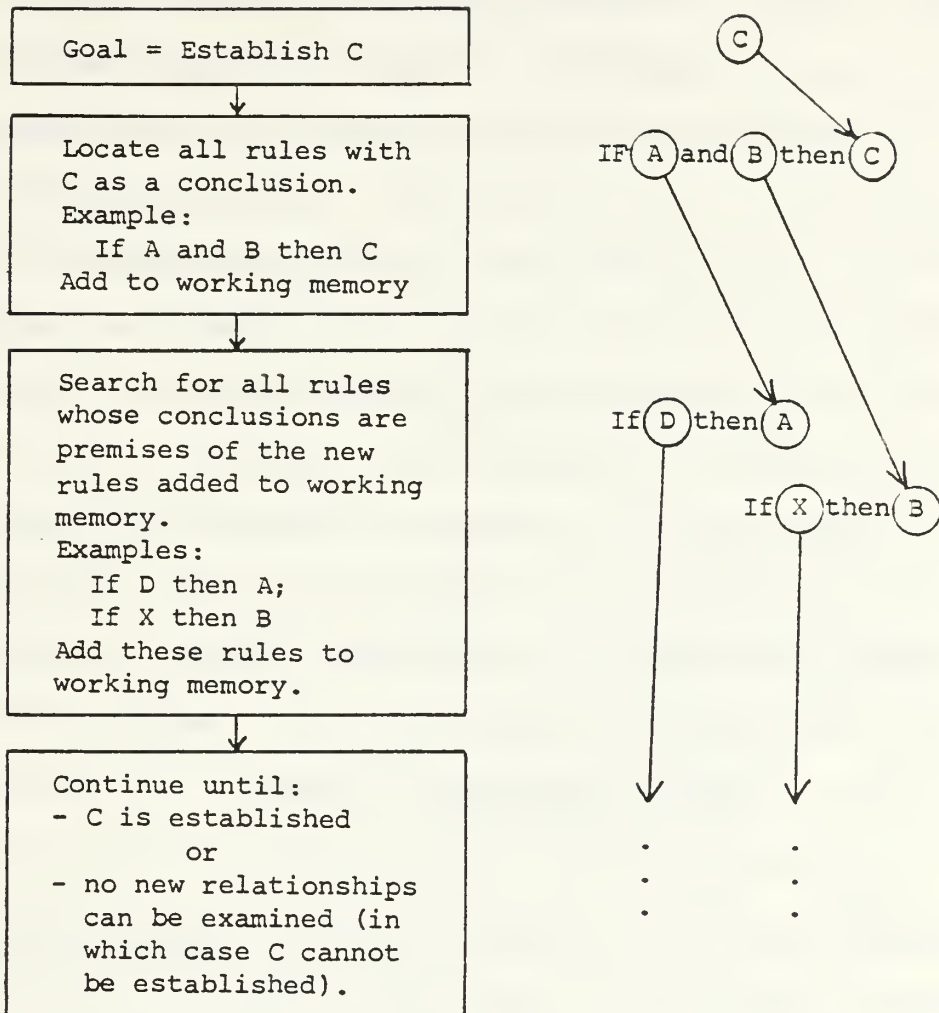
Goal = Establish C

Locate all rules with C as a conclusion.
Example:
If A and B then C
Add to working memory

Search for all rules whose conclusions are premises of the new rules added to working memory.
Examples:
If D then A;
If X then B
Add these rules to working memory.

Continue until:
- C is established
or
- no new relationships can be examined (in which case C cannot be established).

C

IF A and B then C

If D then A

If X then B